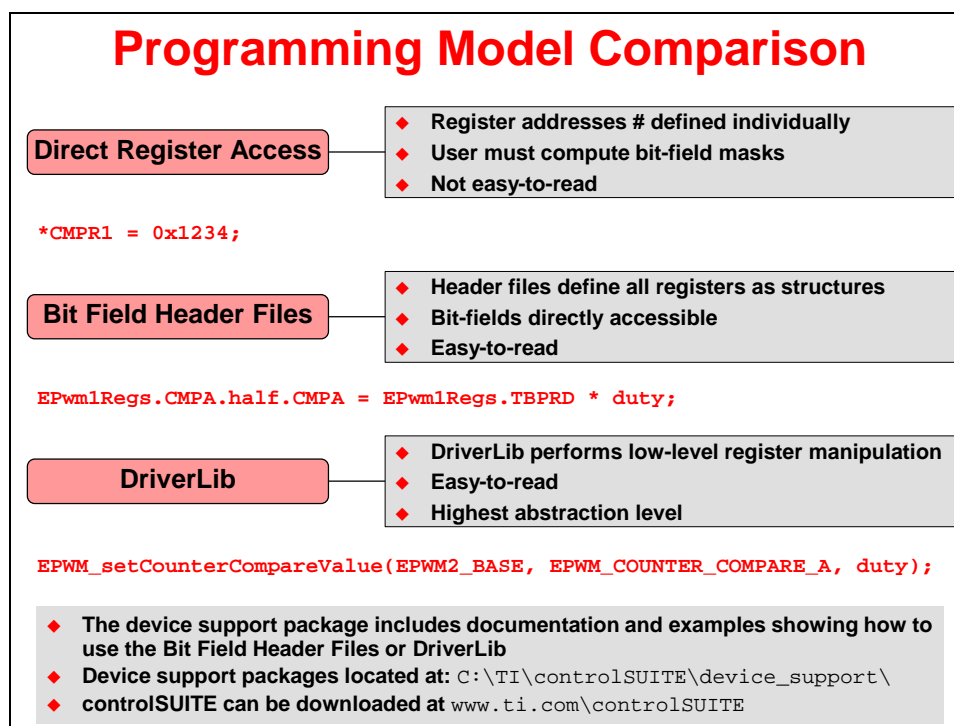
Programming Model Comparison

Direct Register Access

- Register addresses # defined individually
- User must compute bit-field masks
- Not easy-to-read

*CMPR1 = 0x1234;

Bit Field Header Files

- Header files define all registers as structures
- Bit-fields directly accessible
- Easy-to-read

EPwm1Regs.CMPA.half.CMPA = EPwm1Regs.TBPRD * duty;

DriverLib

- DriverLib performs low-level register manipulation
- Easy-to-read
- Highest abstraction level

EPWM_setCounterCompareValue(EPWM2_BASE, EPWM_COUNTER_COMPARE_A, duty);

- The device support package includes documentation and examples showing how to use the Bit Field Header Files or DriverLib
- Device support packages located at: C:\TI\controlSUITE\device_support\
- controlSUITE can be downloaded at www.ti.com\controlSUITE